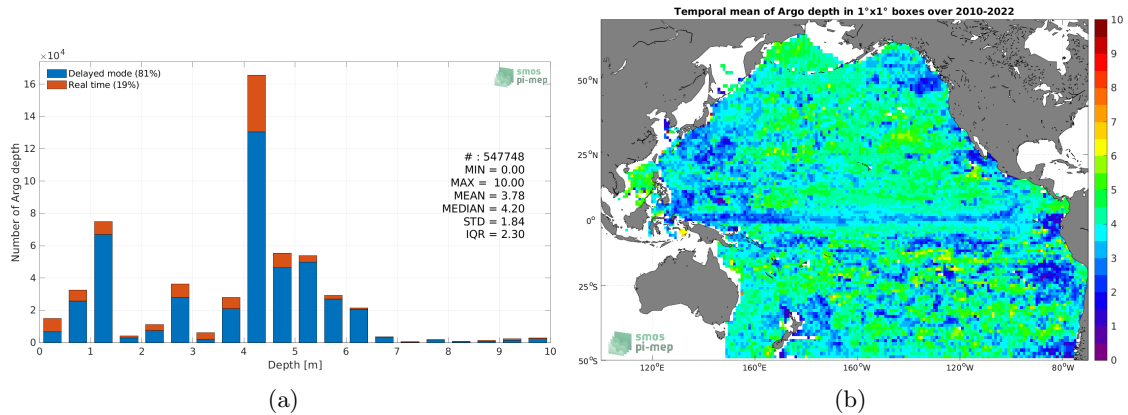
$\times 10^4$

Delayed mode (81%)
Real time (19%)

smos pi-mep

Number of Argo depth

16
14
12
10
8
6
4
2
0

# : 547748
MIN = 0.00
MAX = 10.00
MEAN = 3.78
MEDIAN = 4.20
STD = 1.84
IQR = 2.30

0 1 2 3 4 5 6 7 8 9 10
Depth [m]

(a)

Temporal mean of Argo depth in 1°x1° boxes over 2010-2022

50°N
25°N
0°
25°S
50°S

120°E 160°E 160°W 120°W 80°W

smos pi-mep

10
9
8
7
6
5
4
3
2
1
0

(b)